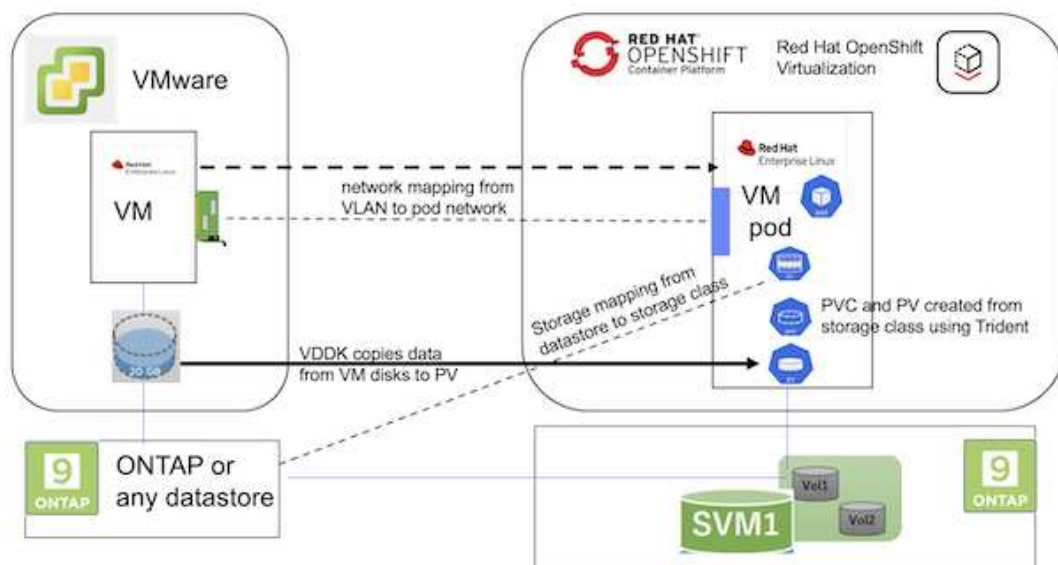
VMware

Red Hat Enterprise Linux

VM

network mapping from VLAN to pod network

Storage mapping from datastore to storage class

20 GB

VDDK copies data from VM disks to PV

RED HAT OPENSHIFT Container Platform

Red Hat OpenShift Virtualization

Red Hat Enterprise Linux

VM pod

PVC and PV created from storage class using Trident

9 ONTAP

ONTAP or any datastore

SVM1

Vol1

Vol2

9 ONTAP